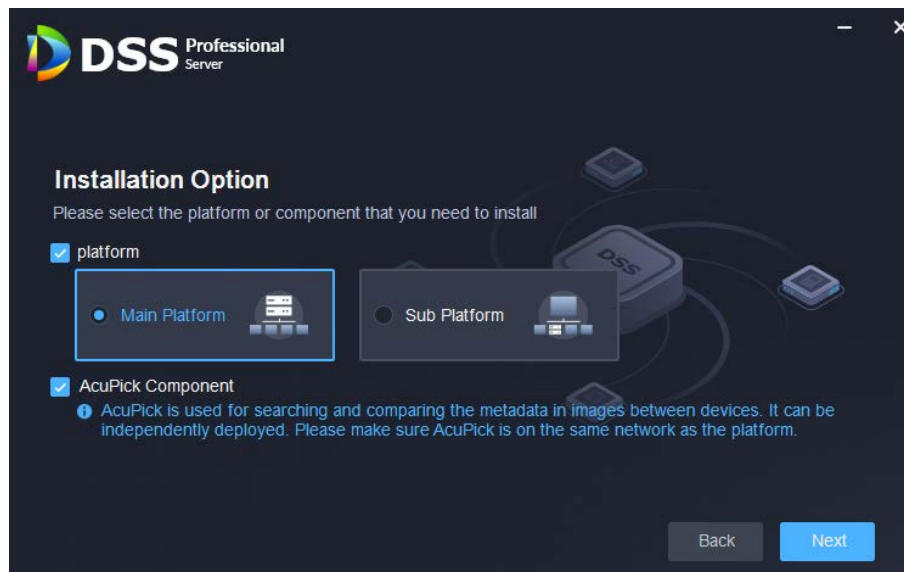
DSS Professional Server

—
×

Installation Option

Please select the platform or component that you need to install

platform

Main Platform

Sub Platform

DSS

AcuPick Component

AcuPick is used for searching and comparing the metadata in images between devices. It can be independently deployed. Please make sure AcuPick is on the same network as the platform.

Back

Next